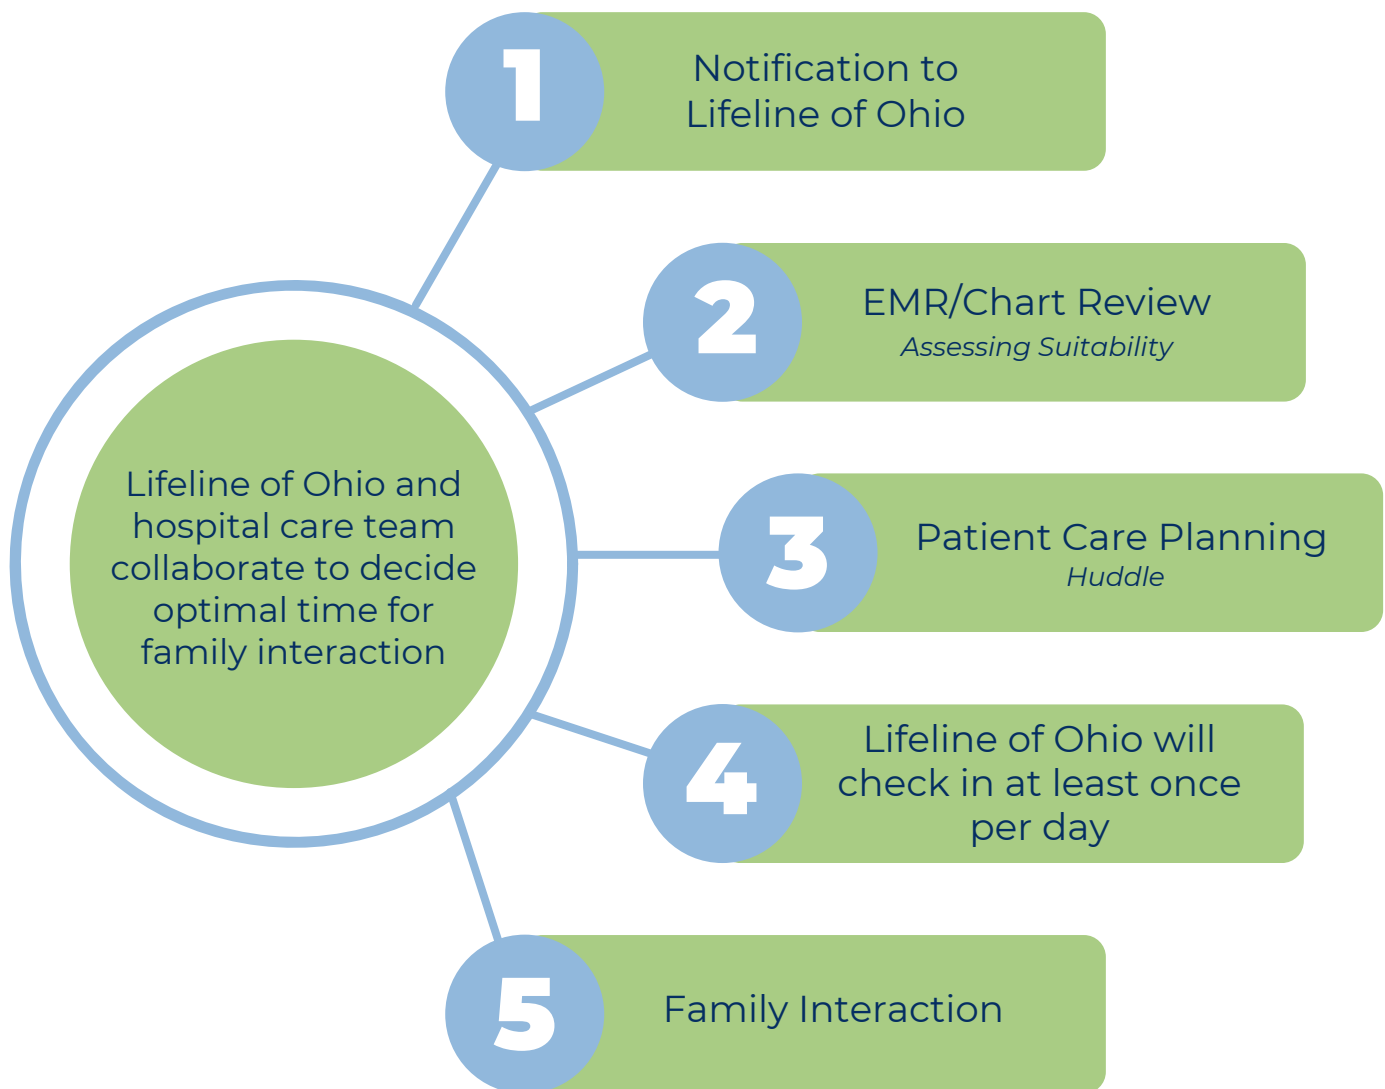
Lifeline of Ohio and hospital care team collaborate to decide optimal time for family interaction

1
Notification to Lifeline of Ohio

2
EMR/Chart Review
*Assessing Suitability*

3
Patient Care Planning
*Huddle*

4
Lifeline of Ohio will check in at least once per day

5
Family Interaction